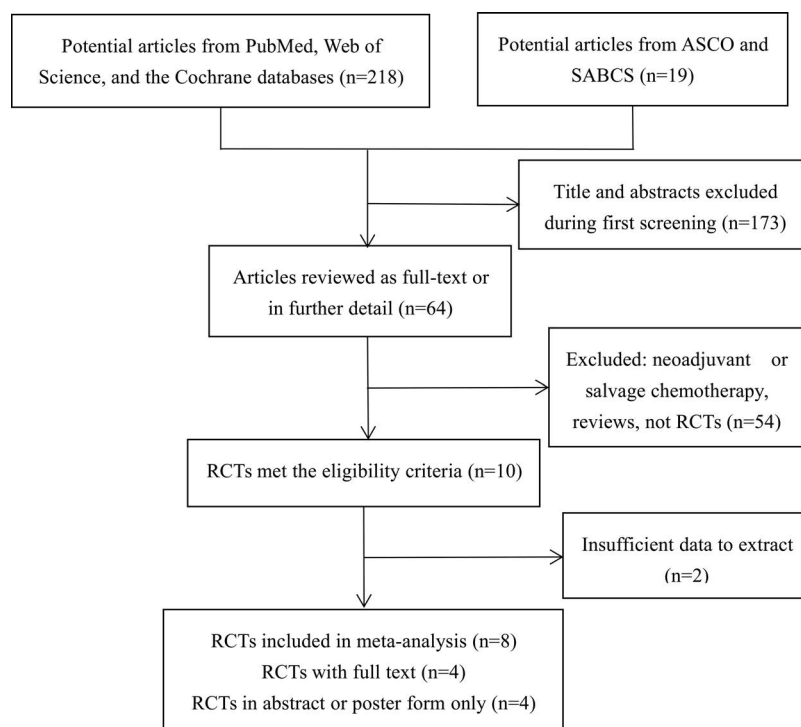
Potential articles from PubMed, Web of Science, and the Cochrane databases (n=218)

Potential articles from ASCO and SABCS (n=19)

Title and abstracts excluded during first screening (n=173)

Articles reviewed as full-text or in further detail (n=64)

Excluded: neoadjuvant or salvage chemotherapy, reviews, not RCTs (n=54)

RCTs met the eligibility criteria (n=10)

Insufficient data to extract (n=2)

RCTs included in meta-analysis (n=8)
RCTs with full text (n=4)
RCTs in abstract or poster form only (n=4)